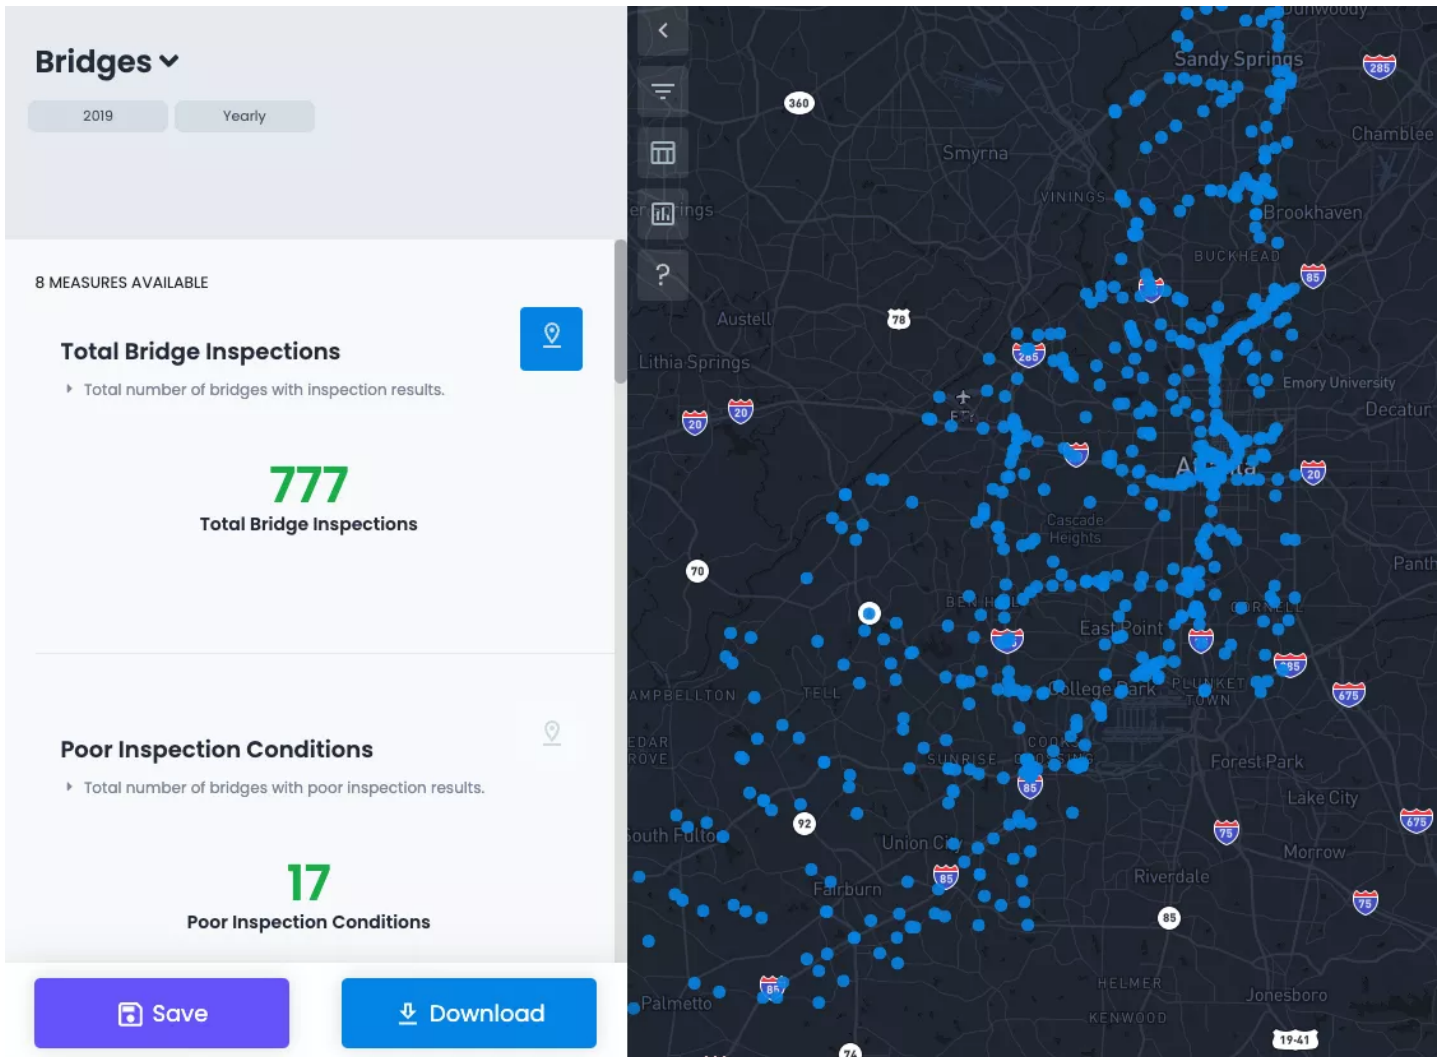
Bridges

2019 Yearly

8 MEASURES AVAILABLE

Total Bridge Inspections

Total number of bridges with inspection results.

777
Total Bridge Inspections

Poor Inspection Conditions

Total number of bridges with poor inspection results.

17
Poor Inspection Conditions

Save

Download

?

Dunwoody
Sandy Springs
285
360
Chamblee
Smyrna
VININGS
Brookhaven
BUCKHEAD
85
Austell
78
285
Lithia Springs
Emory University
20
20
Decatur
20
Atlanta
20
Cascade Heights
70
Panth
BEN HILL
CORNELL
East Point
85
675
College Park
PLUNKET TOWN
CAMPBELLTON
CEDAR GROVE
SUNRISE
COOKS
Forest Park
85
Lake City
92
675
South Fulton
75
Union City
Morrow
85
Fairburn
Riverdale
85
75
HELMER
Jonesboro
85
Palmetto
KENWOOD
19-41
74